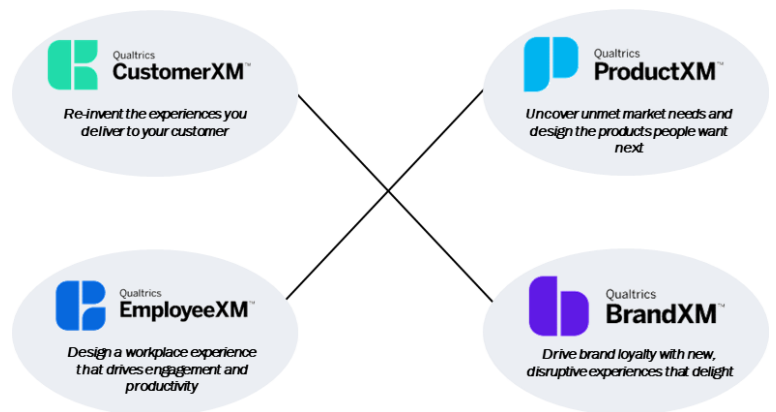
Qualtrics
CustomerXM™

Re-invent the experiences you deliver to your customer

Qualtrics
ProductXM™

Uncover unmet market needs and design the products people want next

Qualtrics
EmployeeXM™

Design a workplace experience that drives engagement and productivity

Qualtrics
BrandXM™

Drive brand loyalty with new, disruptive experiences that delight